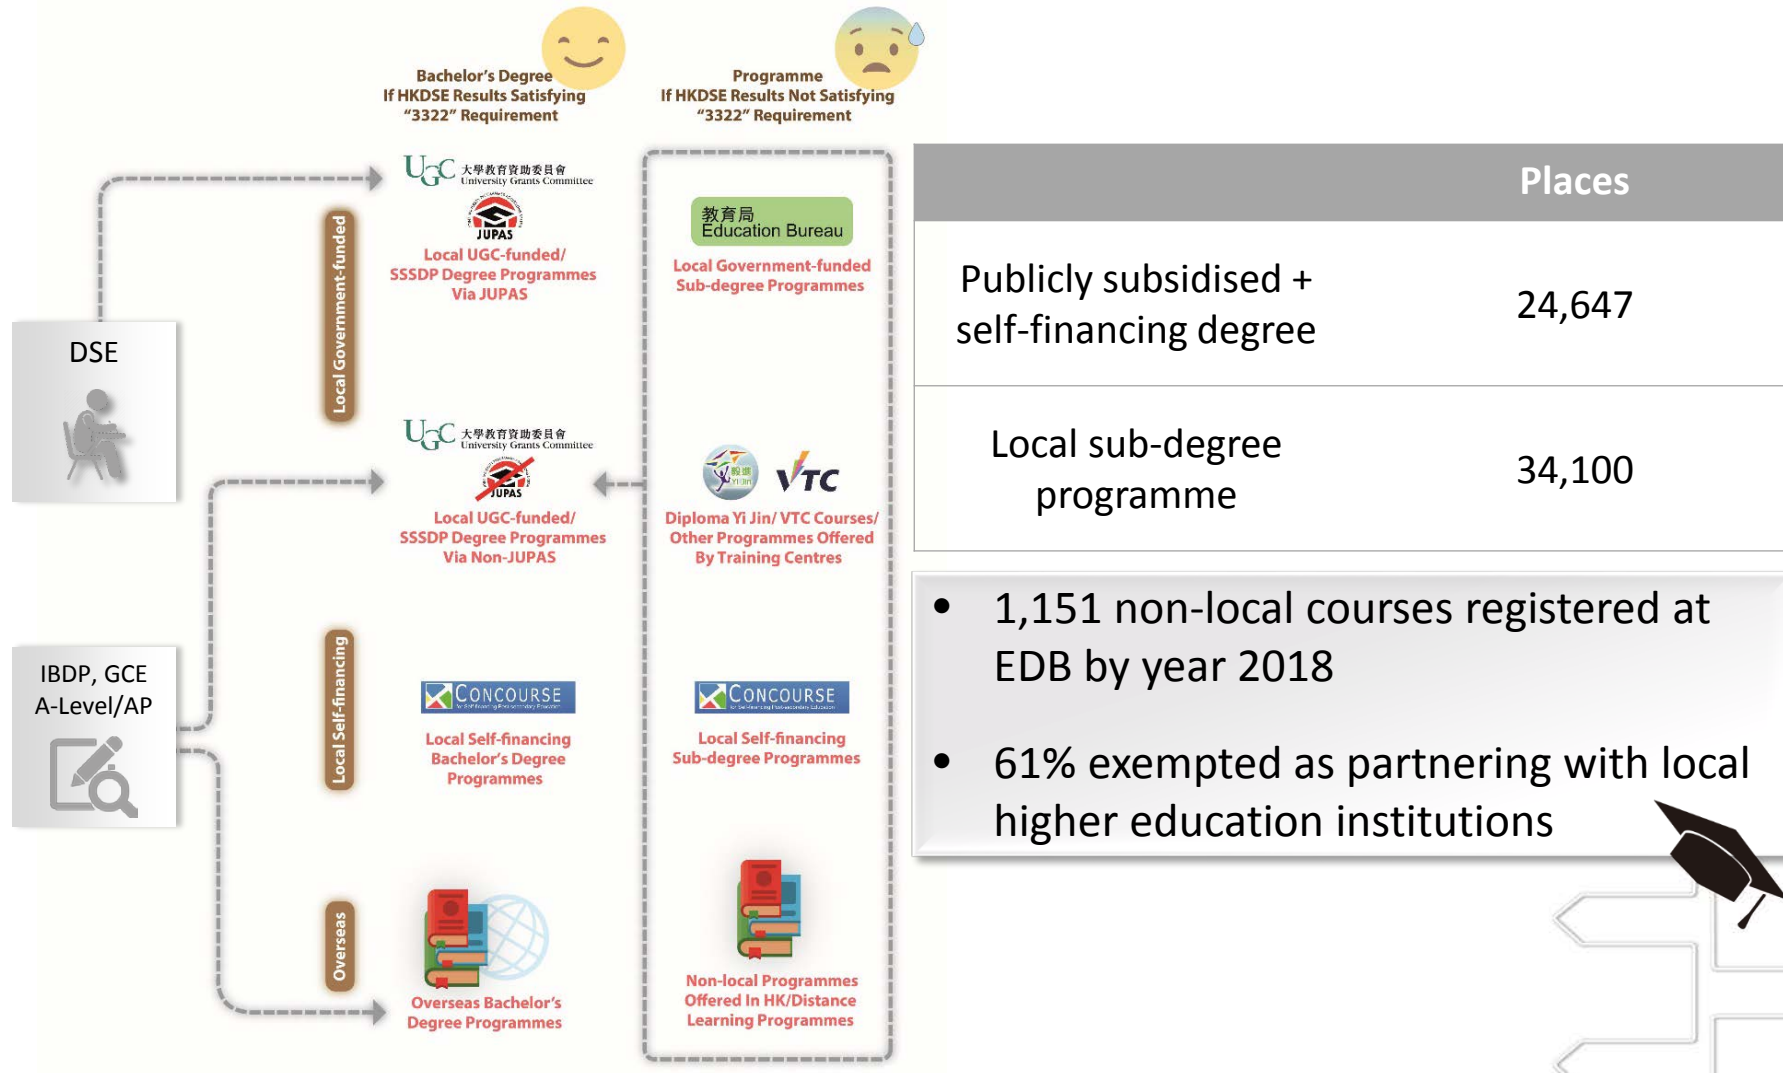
Bachelor's Degree If HKDSE Results Satisfying "3322" Requirement

Programme If HKDSE Results Not Satisfying "3322" Requirement

DSE

IBDP, GCE A-Level/AP

Local Government-funded

UGC 大學教育資助委員會 University Grants Committee

JUPAS

Local UGC-funded/ SSSDP Degree Programmes Via JUPAS

教育局 Education Bureau

Local Government-funded Sub-degree Programmes

UGC 大學教育資助委員會 University Grants Committee

JUPAS

Local UGC-funded/ SSSDP Degree Programmes Via Non-JUPAS

毅進 Yi Jin

VTC

Diploma Yi Jin/ VTC Courses/ Other Programmes Offered By Training Centres

Local Self-financing

CONCOURSE

Local Self-financing Bachelor's Degree Programmes

CONCOURSE

Local Self-financing Sub-degree Programmes

Overseas

Overseas Bachelor's Degree Programmes

Non-local Programmes Offered In HK/Distance Learning Programmes

| | Places |
|---|---|
| Publicly subsidised + self-financing degree | 24,647 |
| Local sub-degree programme | 34,100 |

• 1,151 non-local courses registered at EDB by year 2018

• 61% exempted as partnering with local higher education institutions